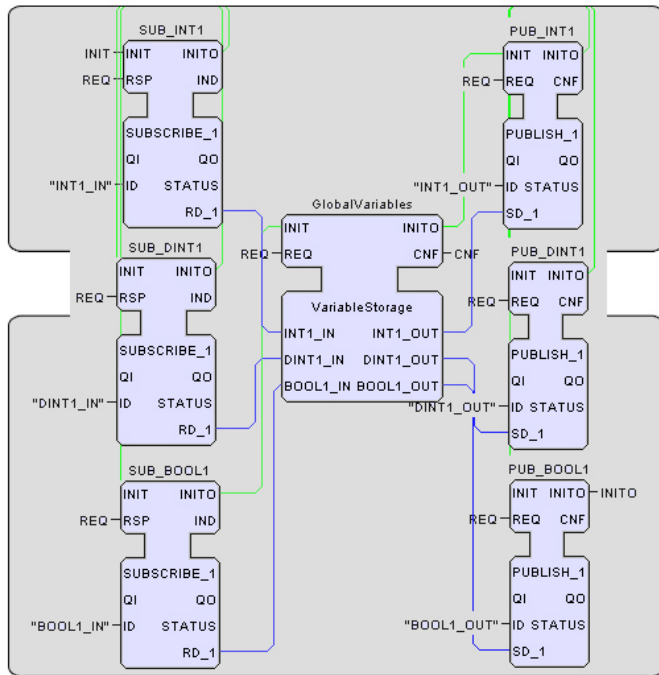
SUB_INT1
INIT INIT INITO
REQ RSP IND
SUBSCRIBE_1
QI QO
"INT1_IN" ID STATUS
RD_1

PUB_INT1
INIT INITO
REQ REQ CNF
PUBLISH_1
QI QO
"INT1_OUT" ID STATUS
SD_1

GlobalVariables
INIT INITO
REQ REQ CNF CNF
VariableStorage
INT1_IN INT1_OUT
DINT1_IN DINT1_OUT
BOOL1_IN BOOL1_OUT

SUB_DINT1
INIT INITO
REQ RSP IND
SUBSCRIBE_1
QI QO
"DINT1_IN" ID STATUS
RD_1

PUB_DINT1
INIT INITO
REQ REQ CNF
PUBLISH_1
QI QO
"DINT1_OUT" ID STATUS
SD_1

SUB_BOOL1
INIT INITO
REQ RSP IND
SUBSCRIBE_1
QI QO
"BOOL1_IN" ID STATUS
RD_1

PUB_BOOL1
INIT INITO INITO
REQ REQ CNF
PUBLISH_1
QI QO
"BOOL1_OUT" ID STATUS
SD_1